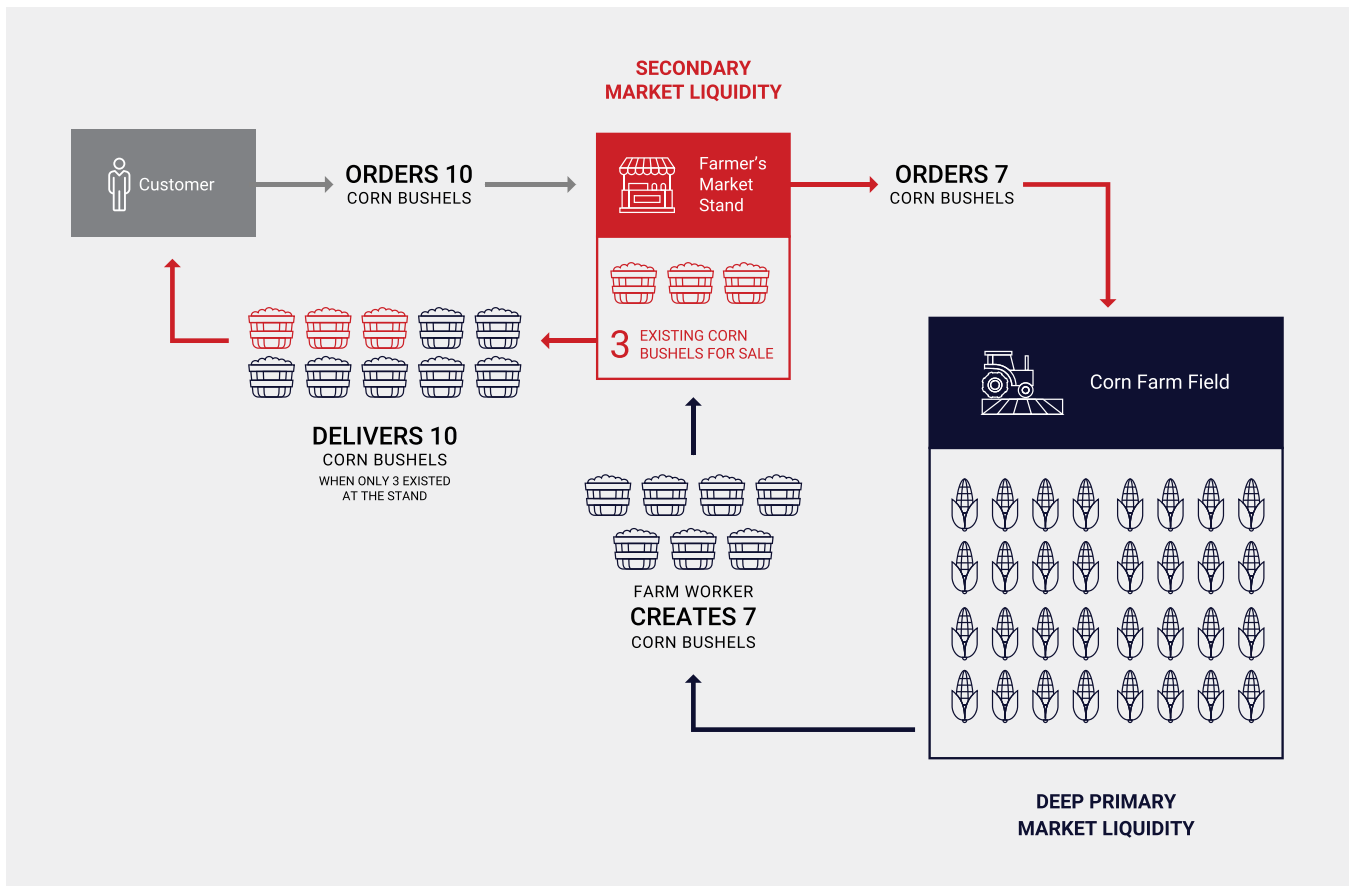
SECONDARY MARKET LIQUIDITY

Customer

ORDERS 10
CORN BUSHELS

Farmer's Market Stand

ORDERS 7
CORN BUSHELS

3 EXISTING CORN BUSHELS FOR SALE

Corn Farm Field

DELIVERS 10
CORN BUSHELS
WHEN ONLY 3 EXISTED AT THE STAND

FARM WORKER
CREATES 7
CORN BUSHELS

DEEP PRIMARY MARKET LIQUIDITY